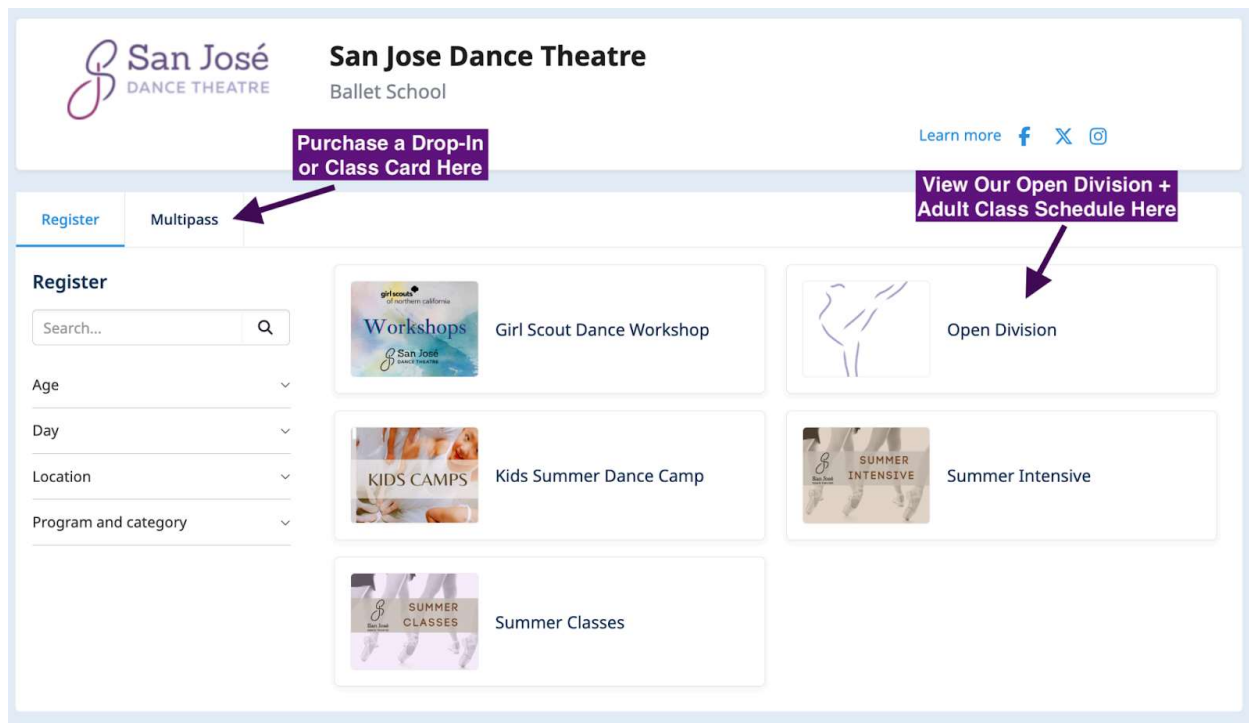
San José DANCE THEATRE

San Jose Dance Theatre
Ballet School

Learn more

Purchase a Drop-In or Class Card Here

View Our Open Division + Adult Class Schedule Here

Register | Multipass

Register

Search...

Age

Day

Location

Program and category

girl scouts of northern california Workshops San José DANCE THEATRE

Girl Scout Dance Workshop

Open Division

KIDS CAMPS

Kids Summer Dance Camp

SUMMER INTENSIVE San José

Summer Intensive

SUMMER CLASSES San José

Summer Classes